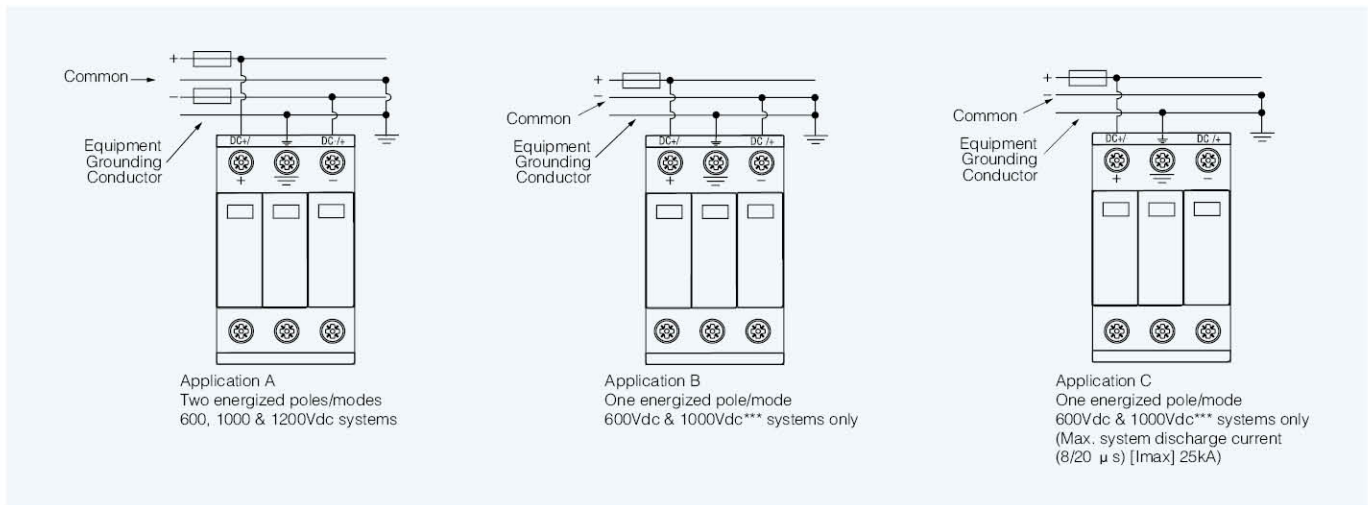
+
Common
–
Equipment Grounding Conductor
DC+/
DC /+
+
–

Application A
Two energized poles/modes
600, 1000 & 1200Vdc systems

+
Common
–
Equipment Grounding Conductor
DC+/
DC /+
+
–

Application B
One energized pole/mode
600Vdc & 1000Vdc*** systems only

+
Common
–
Equipment Grounding Conductor
DC+/
DC /+
+
–

Application C
One energized pole/mode
600Vdc & 1000Vdc*** systems only
(Max. system discharge current (8/20 μ s) [Imax] 25kA)